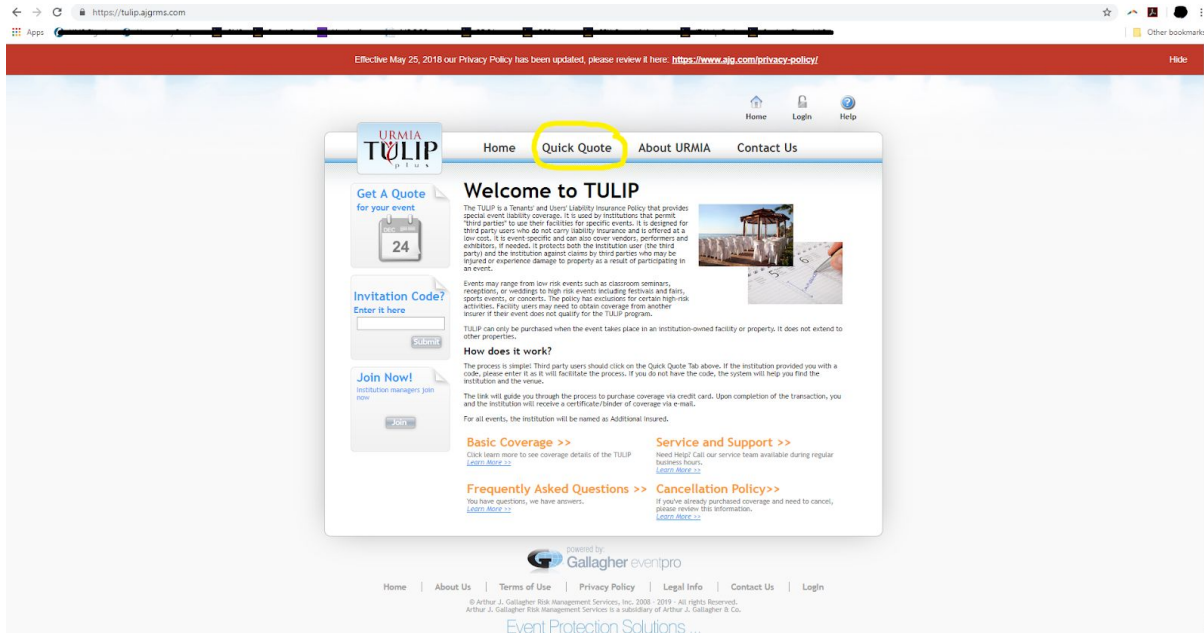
https://tulip.ajgrms.com

Apps

Other bookmarks

Effective May 25, 2018 our Privacy Policy has been updated, please review it here: https://www.ajg.com/privacy-policy/

Hide

Home Login Help

URMIA TULIP plus

Home Quick Quote About URMIA Contact Us

Get A Quote for your event

DEC 24

Invitation Code? Enter it here

Submit

Join Now! Institution managers join now

Join

Welcome to TULIP

The TULIP is a Tenants' and Users' Liability Insurance Policy that provides special event liability coverage. It is used by institutions that permit "third parties" to use their facilities for specific events. It is designed for third party users who do not carry liability insurance and is offered at a low cost. It is event-specific and can also cover vendors, performers and exhibitors, if needed. It protects both the institution user (the third party) and the institution against claims by third parties who may be injured or experience damage to property as a result of participating in an event.

Events may range from low risk events such as classroom seminars, receptions, or weddings to high risk events including festivals and fairs, sports events, or concerts. The policy has exclusions for certain high-risk activities. Facility users may need to obtain coverage from another insurer if their event does not qualify for the TULIP program.

TULIP can only be purchased when the event takes place in an institution-owned facility or property. It does not extend to other properties.

How does it work?

The process is simple! Third party users should click on the Quick Quote Tab above. If the institution provided you with a code, please enter it as it will facilitate the process. If you do not have the code, the system will help you find the institution and the venue.

The link will guide you through the process to purchase coverage via credit card. Upon completion of the transaction, you and the institution will receive a certificate/binder of coverage via e-mail.

For all events, the institution will be named as Additional Insured.

Basic Coverage >>
Click learn more to see coverage details of the TULIP
Learn More >>

Service and Support >>
Need Help? Call our service team available during regular business hours.
Learn More >>

Frequently Asked Questions >>
You have questions, we have answers.
Learn More >>

Cancellation Policy>>
If you've already purchased coverage and need to cancel, please review this information.
Learn More >>

powered by
Gallagher eventpro

Home | About Us | Terms of Use | Privacy Policy | Legal Info | Contact Us | Login

© Arthur J. Gallagher Risk Management Services, Inc. 2008 - 2019 - All rights Reserved.
Arthur J. Gallagher Risk Management Services is a subsidiary of Arthur J. Gallagher & Co.

Event Protection Solutions ...